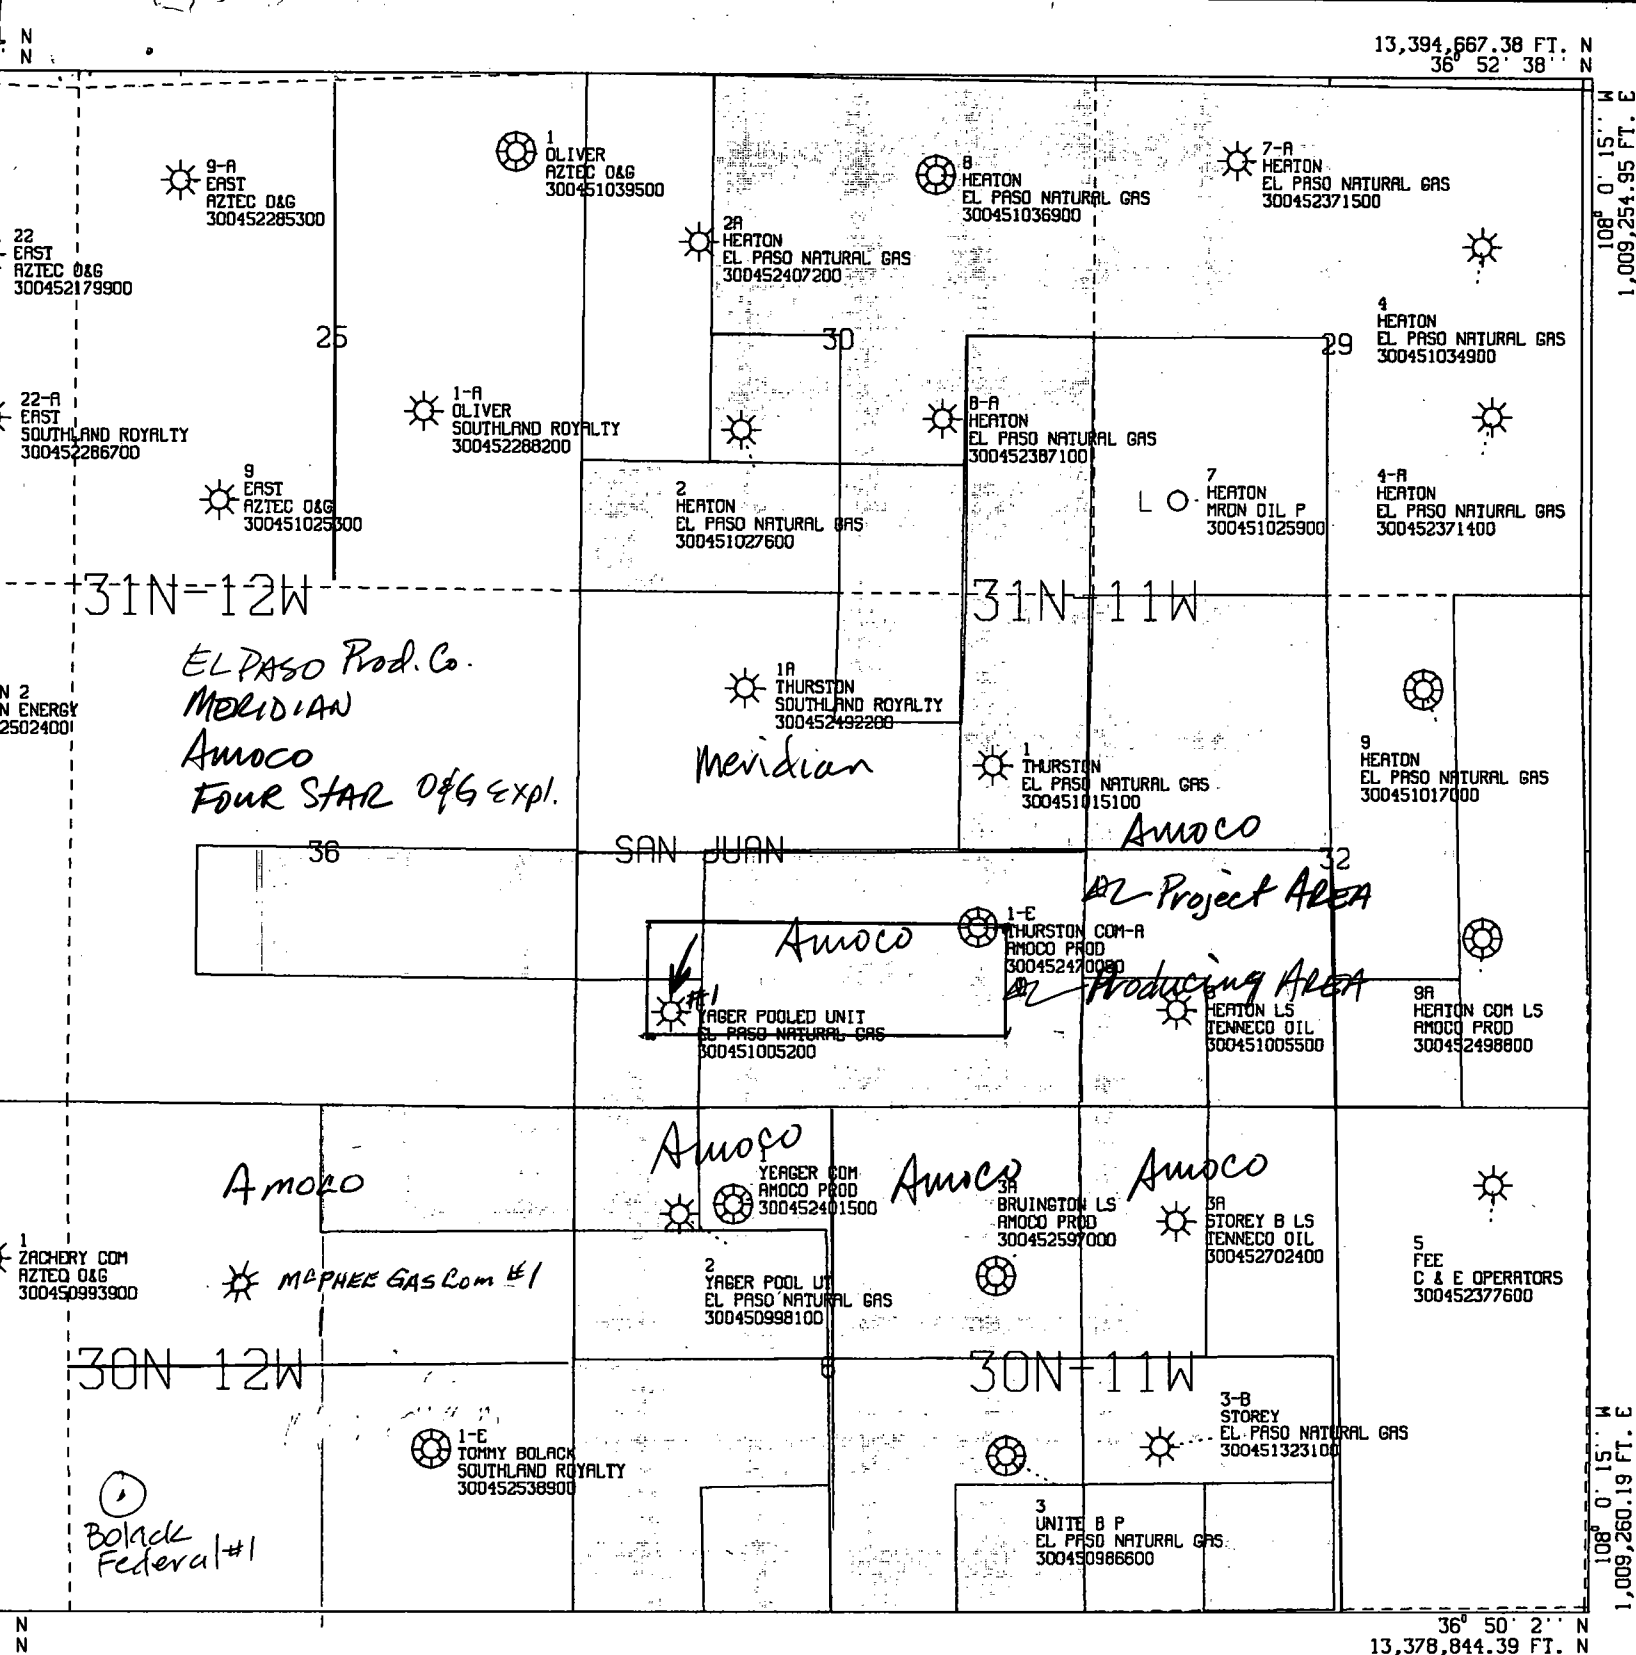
N
N

13,394,667.38 FT. N
36° 52' 38'' N

108° 0' 15'' W
1,009,254.95 FT. E

1
OLIVER
AZTEC O&G
300451039500

9-A
EAST
AZTEC O&G
300452285300

22
EAST
AZTEC O&G
300452179900

8
HEATON
EL PASO NATURAL GAS
300451036900

7-A
HEATON
EL PASO NATURAL GAS
300452371500

2A
HEATON
EL PASO NATURAL GAS
300452407200

25

30

29

4
HEATON
EL PASO NATURAL GAS
300451034900

22-A
EAST
SOUTHLAND ROYALTY
300452286700

1-A
OLIVER
SOUTHLAND ROYALTY
300452288200

8-A
HEATON
EL PASO NATURAL GAS
300452387100

9
EAST
AZTEC O&G
300451025300

2
HEATON
EL PASO NATURAL GAS
300451027600

L O

7
HEATON
MRON OIL P
300451025900

4-A
HEATON
EL PASO NATURAL GAS
300452371400

31N-12W

31N-11W

EL PASO Prod. Co.
MERIDIAN
Amoco
FOUR STAR O&G Expl.

N 2
N ENERGY
25024001

1A
THURSTON
SOUTHLAND ROYALTY
300452492200

Meridian

1
THURSTON
EL PASO NATURAL GAS
300451015100

9
HEATON
EL PASO NATURAL GAS
300451017000

Amoco

36

SAN JUAN

32

PA Project AREA

1-E
THURSTON COM-A
AMOCO PROD
300452470000

Amoco

PA Producing AREA

#1
YAGER POOLED UNIT
EL PASO NATURAL GAS
300451005200

HEATON LS
TENNECO OIL
300451005500

9A
HEATON COM LS
AMOCO PROD
300452498800

Amoco

Amoco

YEAGER COM
AMOCO PROD
300452401500

Amoco

3A
BRUINGTON LS
AMOCO PROD
300452597000

Amoco

3A
STOREY B LS
TENNECO OIL
300452702400

1
ZACHERY COM
AZTEC O&G
300450993900

McPHEE Gas Com #1

2
YAGER POOL UT
EL PASO NATURAL GAS
300450998100

5
FEE
C & E OPERATORS
300452377600

30N-12W

6

30N-11W

3-B
STOREY
EL PASO NATURAL GAS
300451323100

1-E
TOMMY BOLACK
SOUTHLAND ROYALTY
300452538900

108° 0' 15'' W
1,009,260.19 FT. E

1
Bolack Federal #1

3
UNITE B P
EL PASO NATURAL GAS
300450986600

N
N

36° 50' 2'' N
13,378,844.39 FT. N